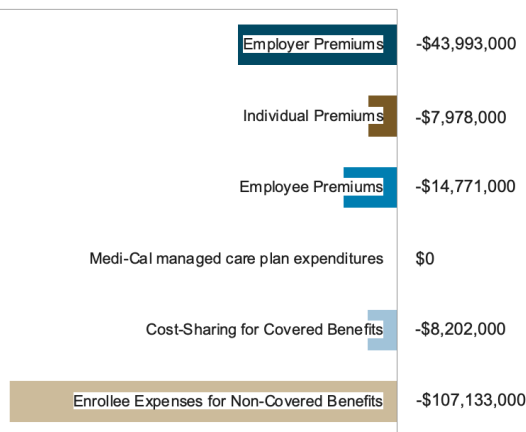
Employer Premiums -$43,993,000

Individual Premiums -$7,978,000

Employee Premiums -$14,771,000

Medi-Cal managed care plan expenditures $0

Cost-Sharing for Covered Benefits -$8,202,000

Enrollee Expenses for Non-Covered Benefits -$107,133,000